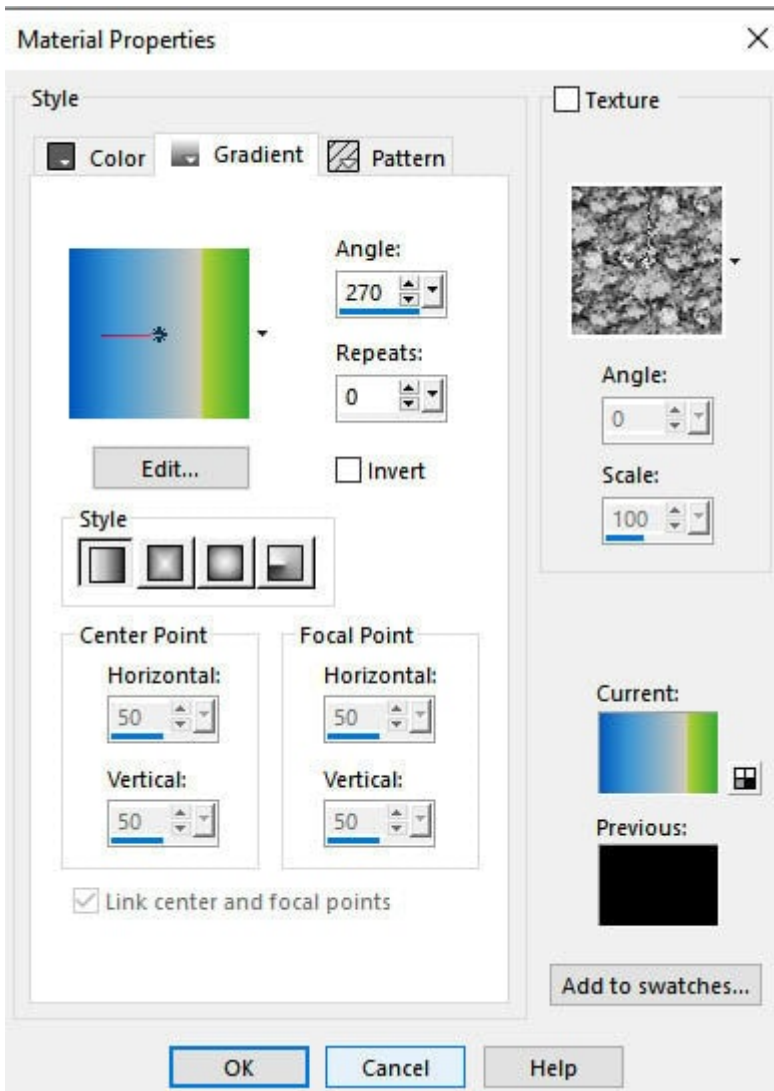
Material Properties

Style

Color Gradient Pattern

Angle:
270

Repeats:
0

Edit...

Invert

Style

Center Point
Horizontal:
50
Vertical:
50

Focal Point
Horizontal:
50
Vertical:
50

Link center and focal points

Texture

Angle:
0

Scale:
100

Current:

Previous:

Add to swatches...

OK Cancel Help